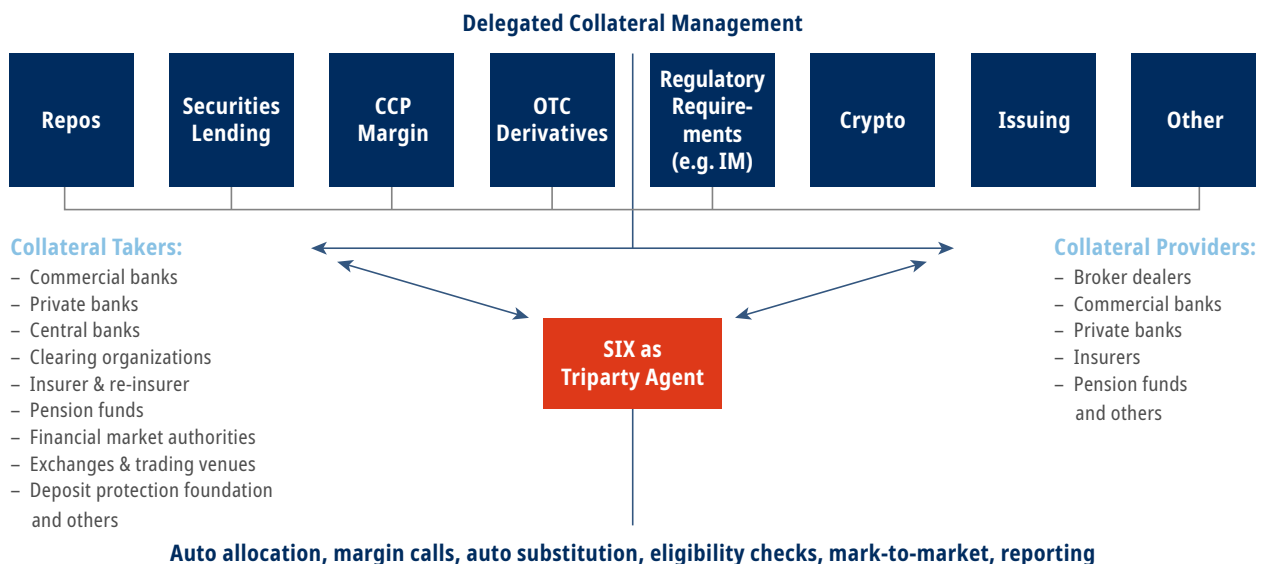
Delegated Collateral Management

Repos

Securities Lending

CCP Margin

OTC Derivatives

Regulatory Requirements (e.g. IM)

Crypto

Issuing

Other

Collateral Takers:
– Commercial banks
– Private banks
– Central banks
– Clearing organizations
– Insurer & re-insurer
– Pension funds
– Financial market authorities
– Exchanges & trading venues
– Deposit protection foundation and others

SIX as Triparty Agent

Collateral Providers:
– Broker dealers
– Commercial banks
– Private banks
– Insurers
– Pension funds and others

Auto allocation, margin calls, auto substitution, eligibility checks, mark-to-market, reporting